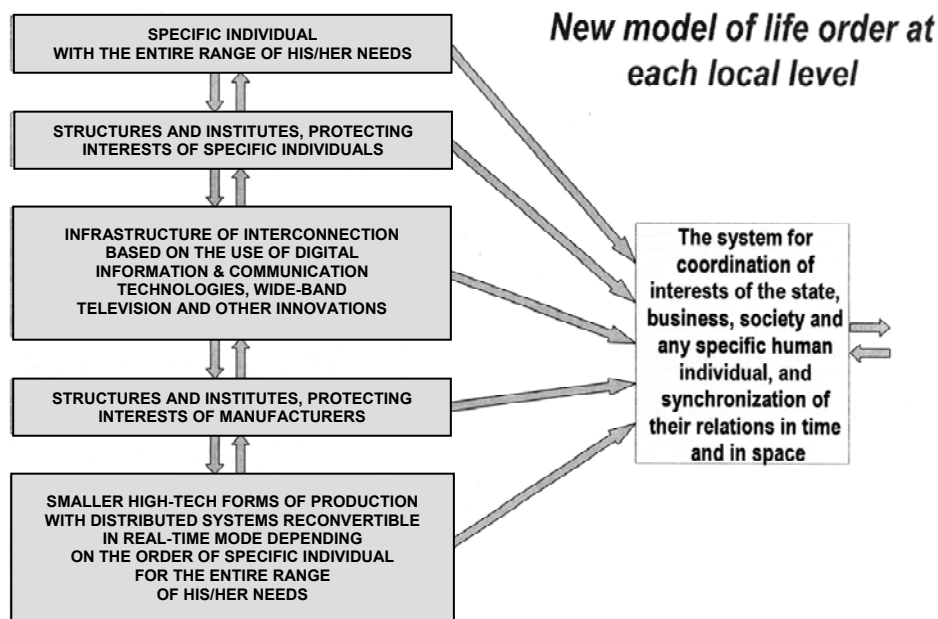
New model of life order at each local level

SPECIFIC INDIVIDUAL WITH THE ENTIRE RANGE OF HIS/HER NEEDS

STRUCTURES AND INSTITUTES, PROTECTING INTERESTS OF SPECIFIC INDIVIDUALS

INFRASTRUCTURE OF INTERCONNECTION BASED ON THE USE OF DIGITAL INFORMATION & COMMUNICATION TECHNOLOGIES, WIDE-BAND TELEVISION AND OTHER INNOVATIONS

STRUCTURES AND INSTITUTES, PROTECTING INTERESTS OF MANUFACTURERS

SMALLER HIGH-TECH FORMS OF PRODUCTION WITH DISTRIBUTED SYSTEMS RECONVERTIBLE IN REAL-TIME MODE DEPENDING ON THE ORDER OF SPECIFIC INDIVIDUAL FOR THE ENTIRE RANGE OF HIS/HER NEEDS

The system for coordination of interests of the state, business, society and any specific human individual, and synchronization of their relations in time and in space